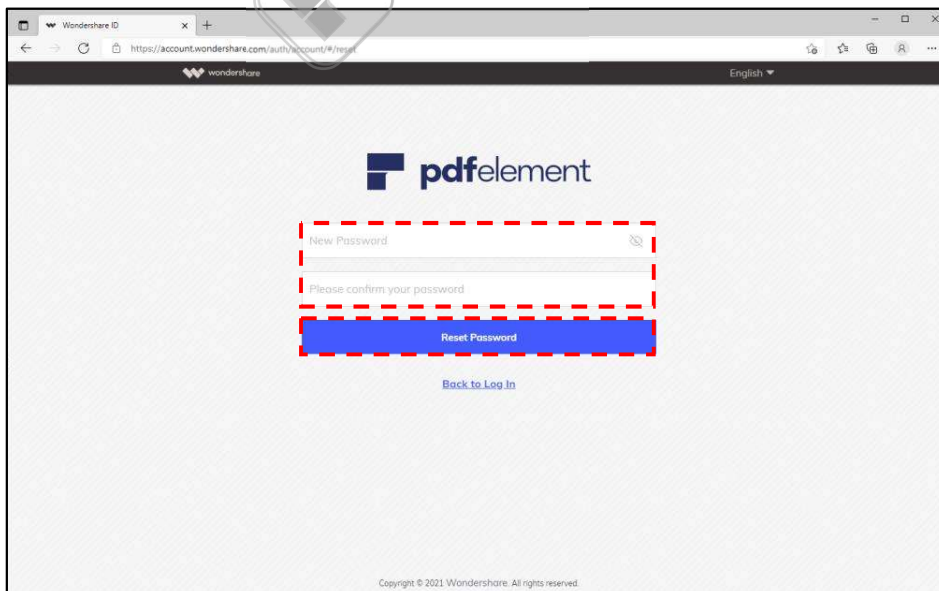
Wondershare ID

https://account.wondershare.com/auth/account/#/reset

wondershare

English

pdfelement

New Password

Please confirm your password

Reset Password

Back to Log In

Copyright © 2021 Wondershare. All rights reserved.